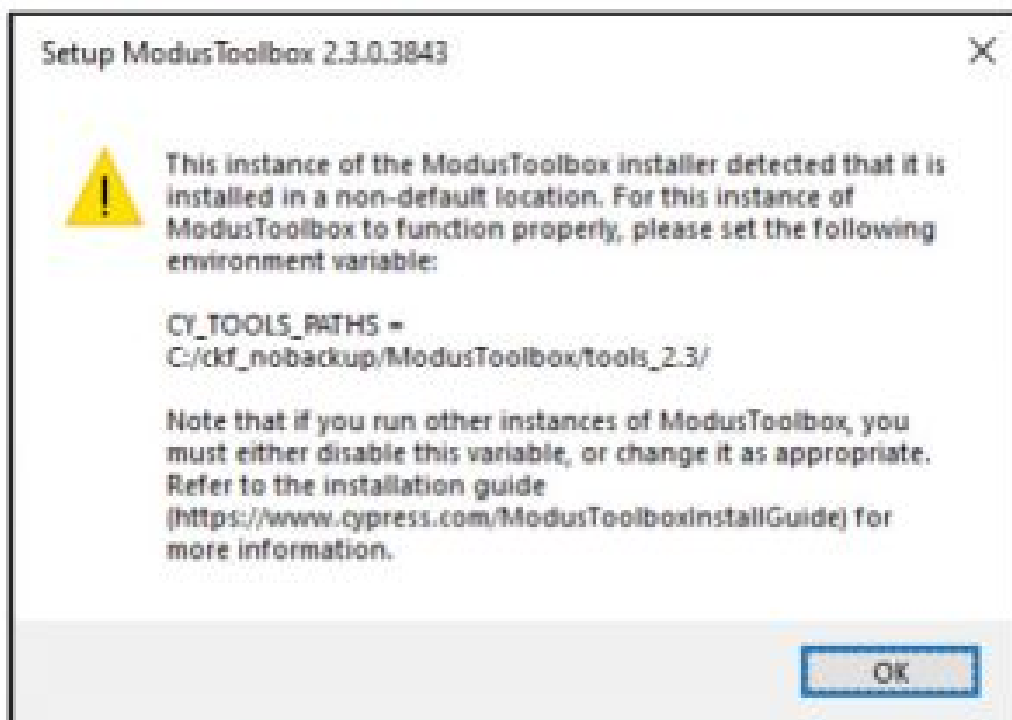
Setup ModusToolbox 2.3.0.3843

This instance of the ModusToolbox installer detected that it is installed in a non-default location. For this instance of ModusToolbox to function properly, please set the following environment variable:

CY_TOOLS_PATHS = C:/ckf_nobackup/ModusToolbox/tools_2.3/

Note that if you run other instances of ModusToolbox, you must either disable this variable, or change it as appropriate. Refer to the installation guide (https://www.cypress.com/ModusToolboxInstallGuide) for more information.

OK